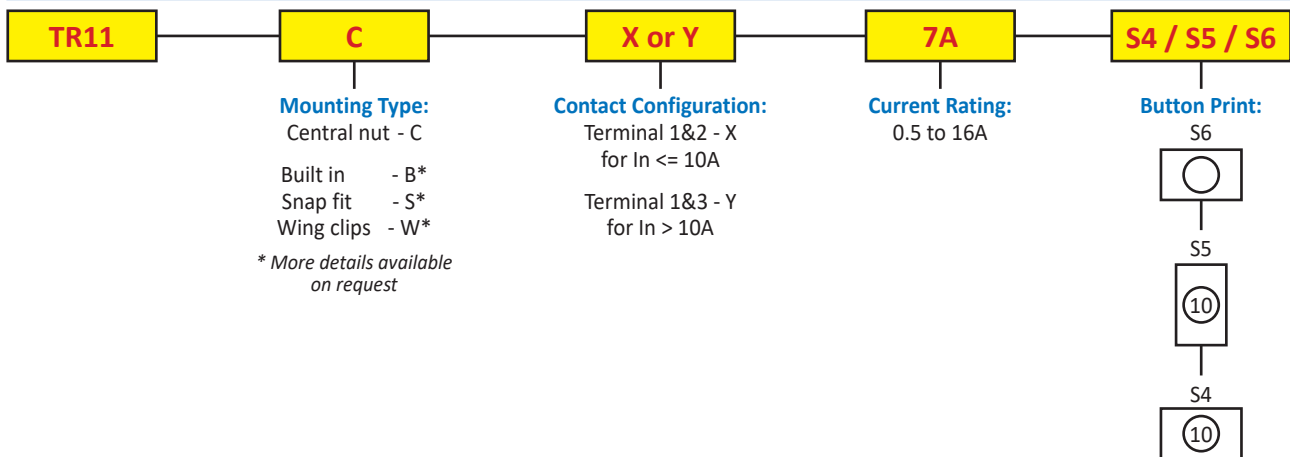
TR11

C

Mounting Type:
Central nut - C

Built in - B*
Snap fit - S*
Wing clips - W*

* More details available on request

X or Y

Contact Configuration:
Terminal 1&2 - X
for In <= 10A

Terminal 1&3 - Y
for In > 10A

7A

Current Rating:
0.5 to 16A

S4 / S5 / S6

Button Print:
S6

S5
10

S4
10